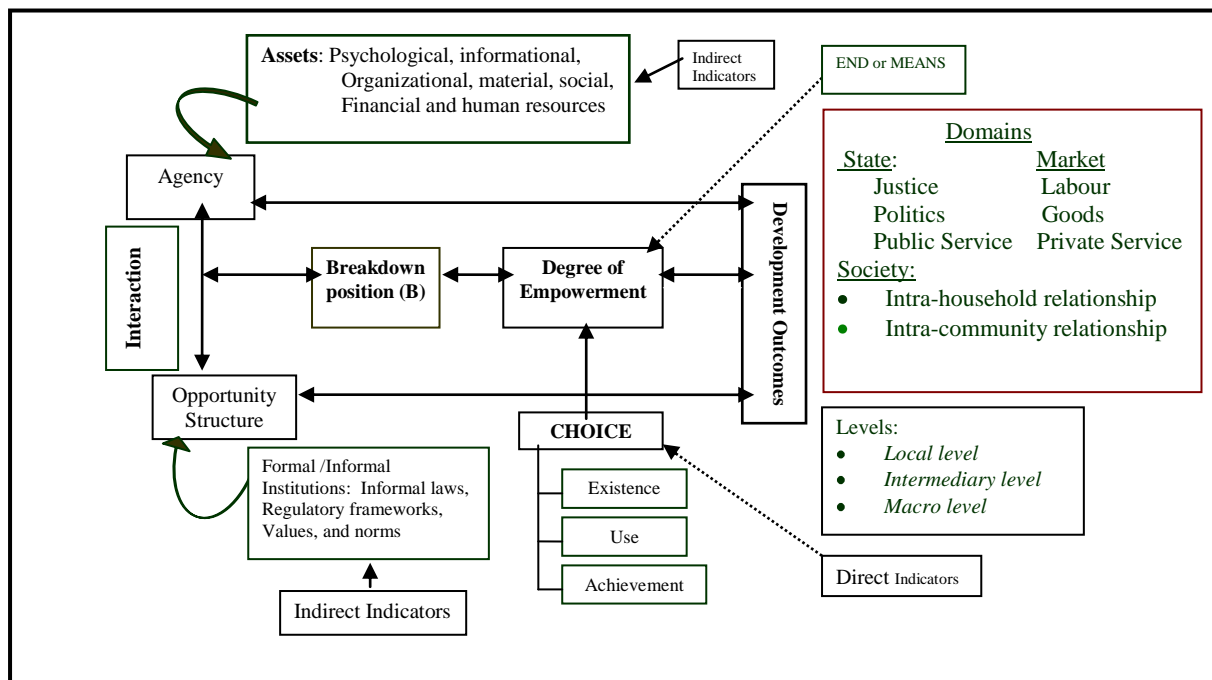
**Assets**: Psychological, informational, Organizational, material, social, Financial and human resources

Indirect Indicators

END or MEANS

Domains

State:
Justice
Politics
Public Service

Market
Labour
Goods
Private Service

Society:
- Intra-household relationship
- Intra-community relationship

Agency

Interaction

**Breakdown position (B)**

**Degree of Empowerment**

**Development Outcomes**

Opportunity Structure

**CHOICE**

Existence

Use

Achievement

Levels:
- *Local level*
- *Intermediary level*
- *Macro level*

Formal /Informal Institutions: Informal laws, Regulatory frameworks, Values, and norms

Indirect Indicators

Direct Indicators